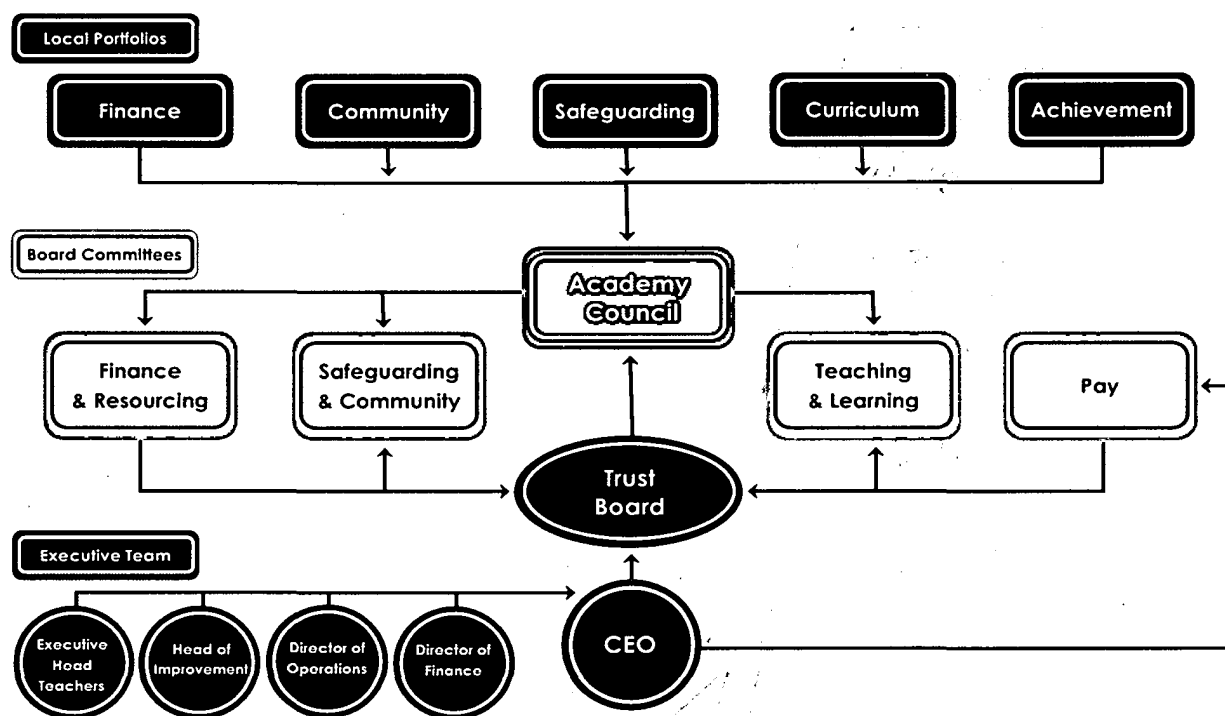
Local Portfolios

Finance

Community

Safeguarding

Curriculum

Achievement

Board Committees

Academy Council

Finance & Resourcing

Safeguarding & Community

Teaching & Learning

Pay

Trust Board

Executive Team

Executive Head Teachers

Head of Improvement

Director of Operations

Director of Finance

CEO